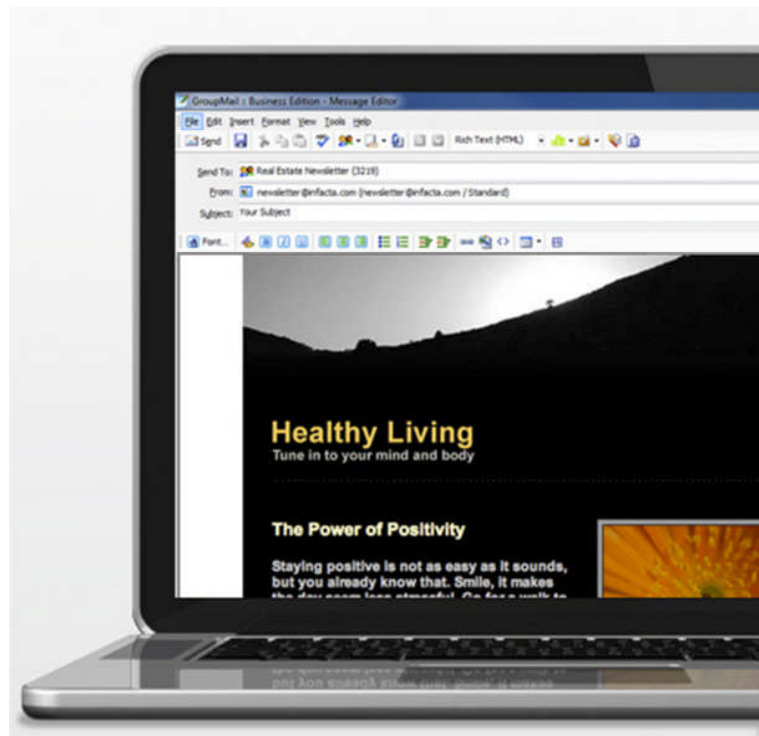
GroupMail :: Business Edition - Message Editor

File Edit Insert Format View Tools Help

Send Rich Text (HTML)

Send To: Real Estate Newsletter (3219)

From: newsletter@infacta.com (newsletter@infacta.com / Standard)

Subject: Your Subject

Font...

Healthy Living

Tune in to your mind and body

The Power of Positivity

Staying positive is not as easy as it sounds, but you already know that. Smile, it makes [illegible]